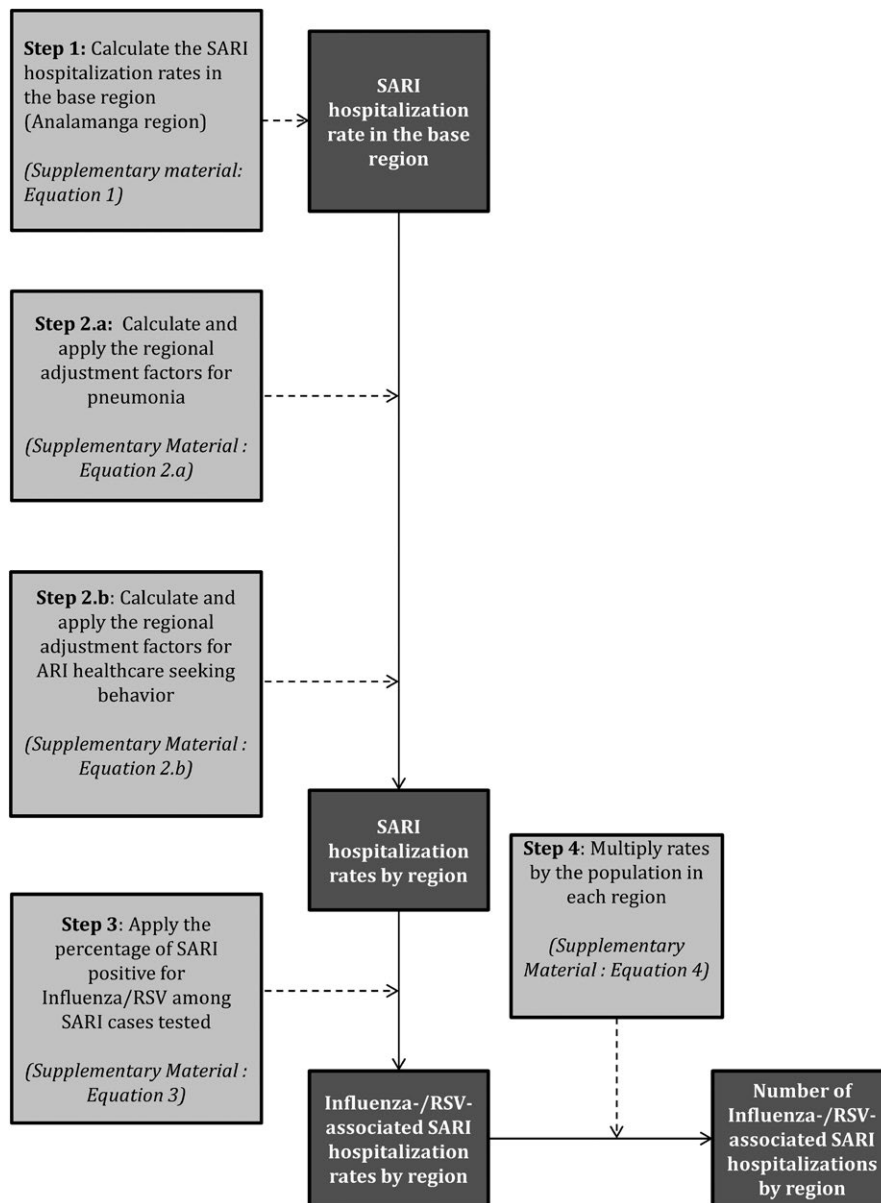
**Step 1:** Calculate the SARI hospitalization rates in the base region (Analamanga region)

*(Supplementary material: Equation 1)*

**SARI hospitalization rate in the base region**

**Step 2.a:** Calculate and apply the regional adjustment factors for pneumonia

*(Supplementary Material : Equation 2.a)*

**Step 2.b**: Calculate and apply the regional adjustment factors for ARI healthcare seeking behavior

*(Supplementary Material : Equation 2.b)*

**SARI hospitalization rates by region**

**Step 4**: Multiply rates by the population in each region

*(Supplementary Material : Equation 4)*

**Step 3**: Apply the percentage of SARI positive for Influenza/RSV among SARI cases tested

*(Supplementary Material : Equation 3)*

**Influenza-/RSV-associated SARI hospitalization rates by region**

**Number of Influenza-/RSV-associated SARI hospitalizations by region**